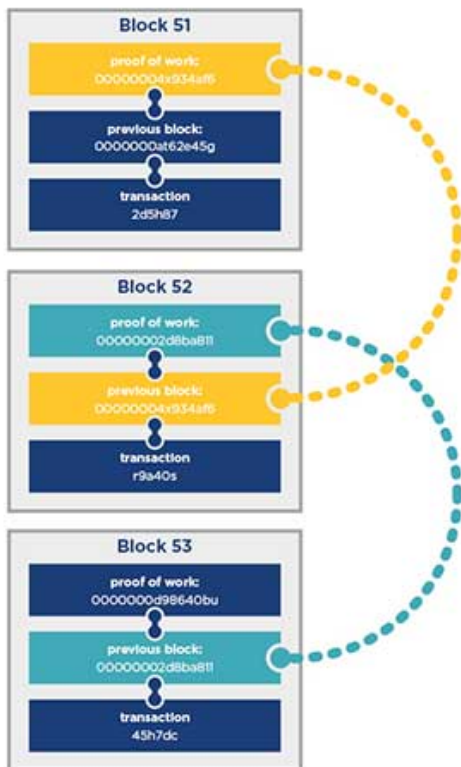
Block 51

proof of work:
00000004x934af6

previous block:
0000000at62e45g

transaction
2d5h87

Block 52

proof of work:
00000002d8ba811

previous block:
00000004x934af6

transaction
r9a40s

Block 53

proof of work:
0000000d98640bu

previous block:
00000002d8ba811

transaction
45h7dc